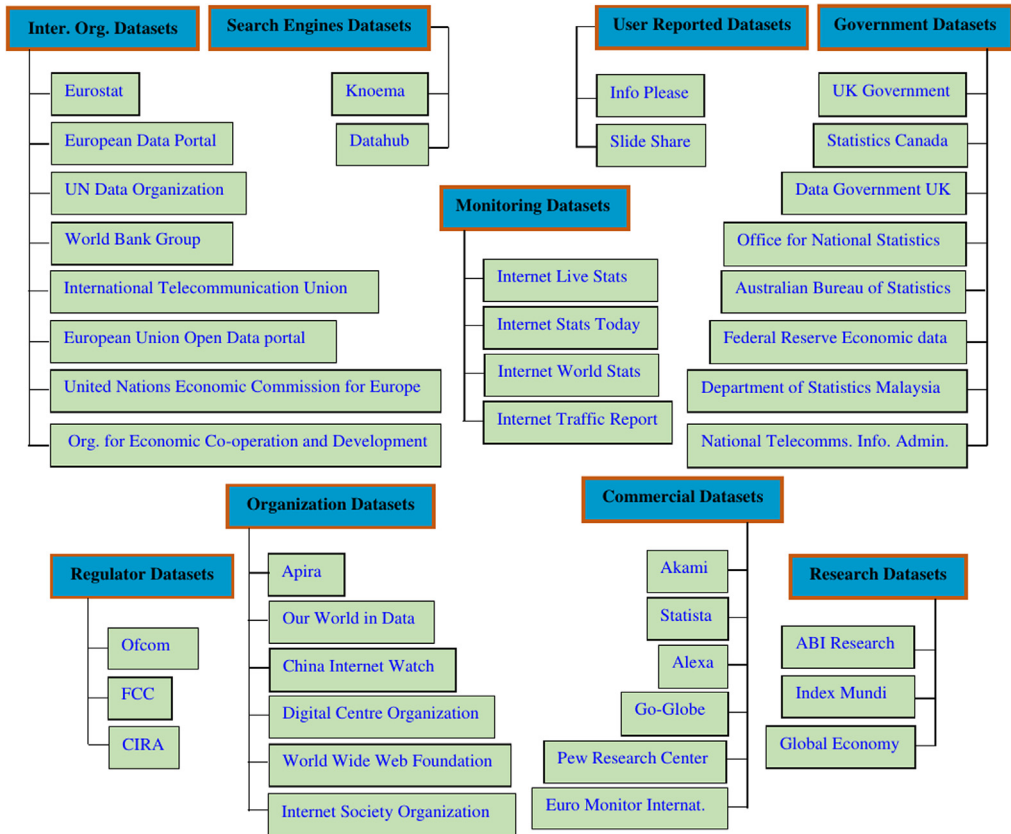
Inter. Org. Datasets

Eurostat

European Data Portal

UN Data Organization

World Bank Group

International Telecommunication Union

European Union Open Data portal

United Nations Economic Commission for Europe

Org. for Economic Co-operation and Development

Search Engines Datasets

Knoema

Datahub

User Reported Datasets

Info Please

Slide Share

Government Datasets

UK Government

Statistics Canada

Data Government UK

Office for National Statistics

Australian Bureau of Statistics

Federal Reserve Economic data

Department of Statistics Malaysia

National Telecomms. Info. Admin.

Monitoring Datasets

Internet Live Stats

Internet Stats Today

Internet World Stats

Internet Traffic Report

Organization Datasets

Apira

Our World in Data

China Internet Watch

Digital Centre Organization

World Wide Web Foundation

Internet Society Organization

Commercial Datasets

Akami

Statista

Alexa

Go-Globe

Pew Research Center

Euro Monitor Internat.

Regulator Datasets

Ofcom

FCC

CIRA

Research Datasets

ABI Research

Index Mundi

Global Economy